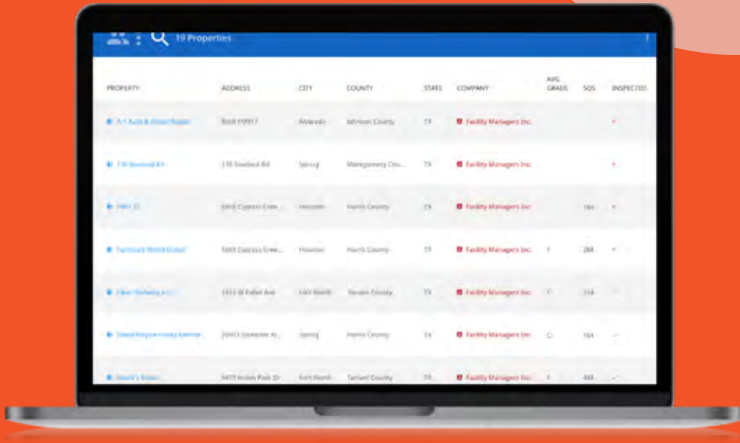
19 Properties

| PROPERTY | ADDRESS | CITY | COUNTY | STATE | COMPANY | AVG. GRADE | SQS | INSPECTED |
|---|---|---|---|---|---|---|---|---|
| A-1 Auto & Diesel Repair | 8668 FM917 | Alvarado | Johnson County | TX | Facility Managers Inc. | | | |
| 130 Seminol Rd | 130 Seminol Rd | Spring | Montgomery Cou... | TX | Facility Managers Inc. | | | |
| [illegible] | 5910 Cypress Cree... | Houston | Harris County | TX | Facility Managers Inc. | | 184 | |
| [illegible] | 5003 Cypress Cree... | Houston | Harris County | TX | Facility Managers Inc. | F | 288 | |
| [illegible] | 1012 W Fuller Ave | Fort Worth | Tarrant County | TX | Facility Managers Inc. | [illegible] | 214 | |
| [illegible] | 20913 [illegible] | Spring | Harris County | TX | Facility Managers Inc. | C | 104 | |
| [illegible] | 6475 Hulen Park Dr | Fort Worth | Tarrant County | TX | Facility Managers Inc. | F | 444 | |